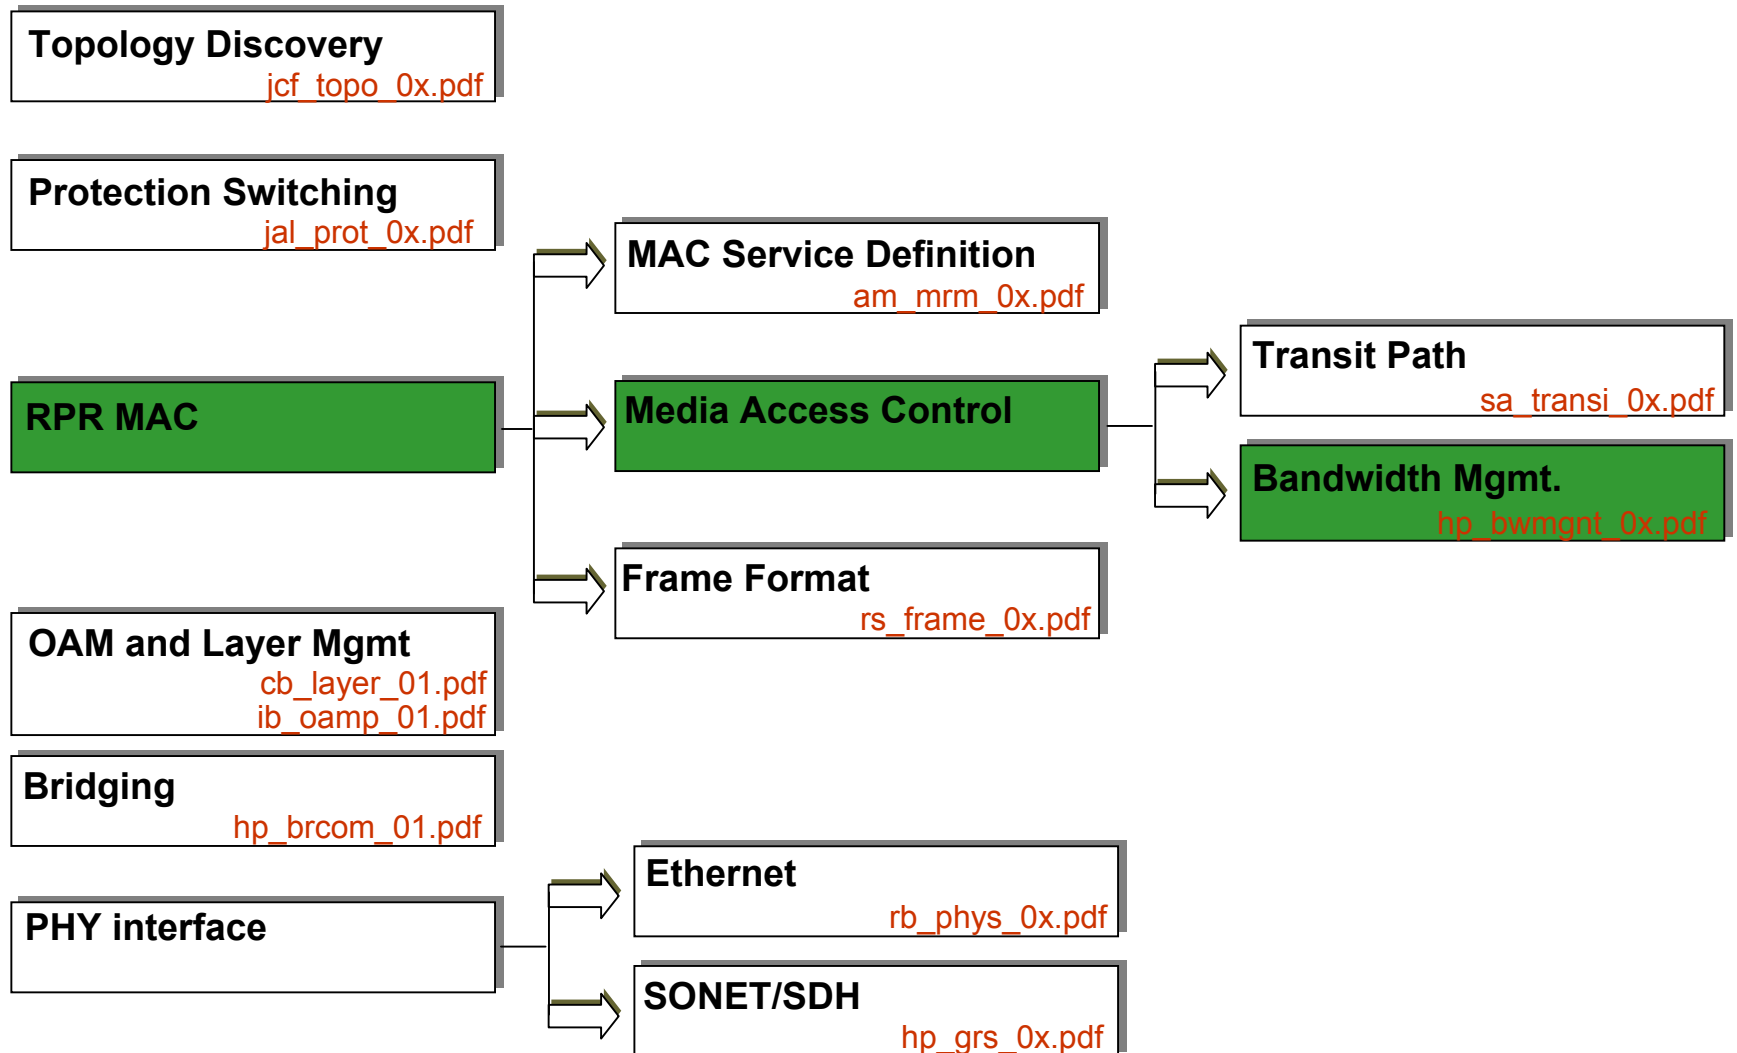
Topology Discovery
jcf_topo_0x.pdf

Protection Switching
jal_prot_0x.pdf

RPR MAC

OAM and Layer Mgmt
cb_layer_01.pdf
ib_oamp_01.pdf

Bridging
hp_brcom_01.pdf

PHY interface

MAC Service Definition
am_mrm_0x.pdf

Media Access Control

Frame Format
rs_frame_0x.pdf

Transit Path
sa_transi_0x.pdf

Bandwidth Mgmt.
hp_bwmgnt_0x.pdf

Ethernet
rb_phys_0x.pdf

SONET/SDH
hp_grs_0x.pdf